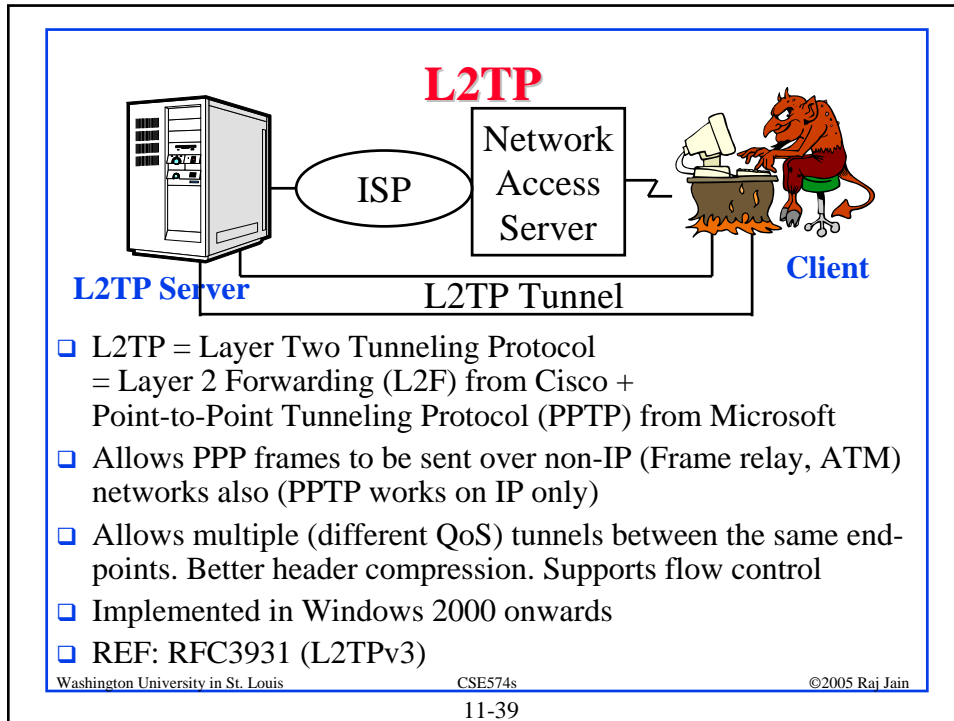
L2TP

ISP

Network Access Server

L2TP Server

Client

L2TP Tunnel

- L2TP = Layer Two Tunneling Protocol = Layer 2 Forwarding (L2F) from Cisco + Point-to-Point Tunneling Protocol (PPTP) from Microsoft
- Allows PPP frames to be sent over non-IP (Frame relay, ATM) networks also (PPTP works on IP only)
- Allows multiple (different QoS) tunnels between the same end-points. Better header compression. Supports flow control
- Implemented in Windows 2000 onwards
- REF: RFC3931 (L2TPv3)

Washington University in St. Louis CSE574s ©2005 Raj Jain

11-39